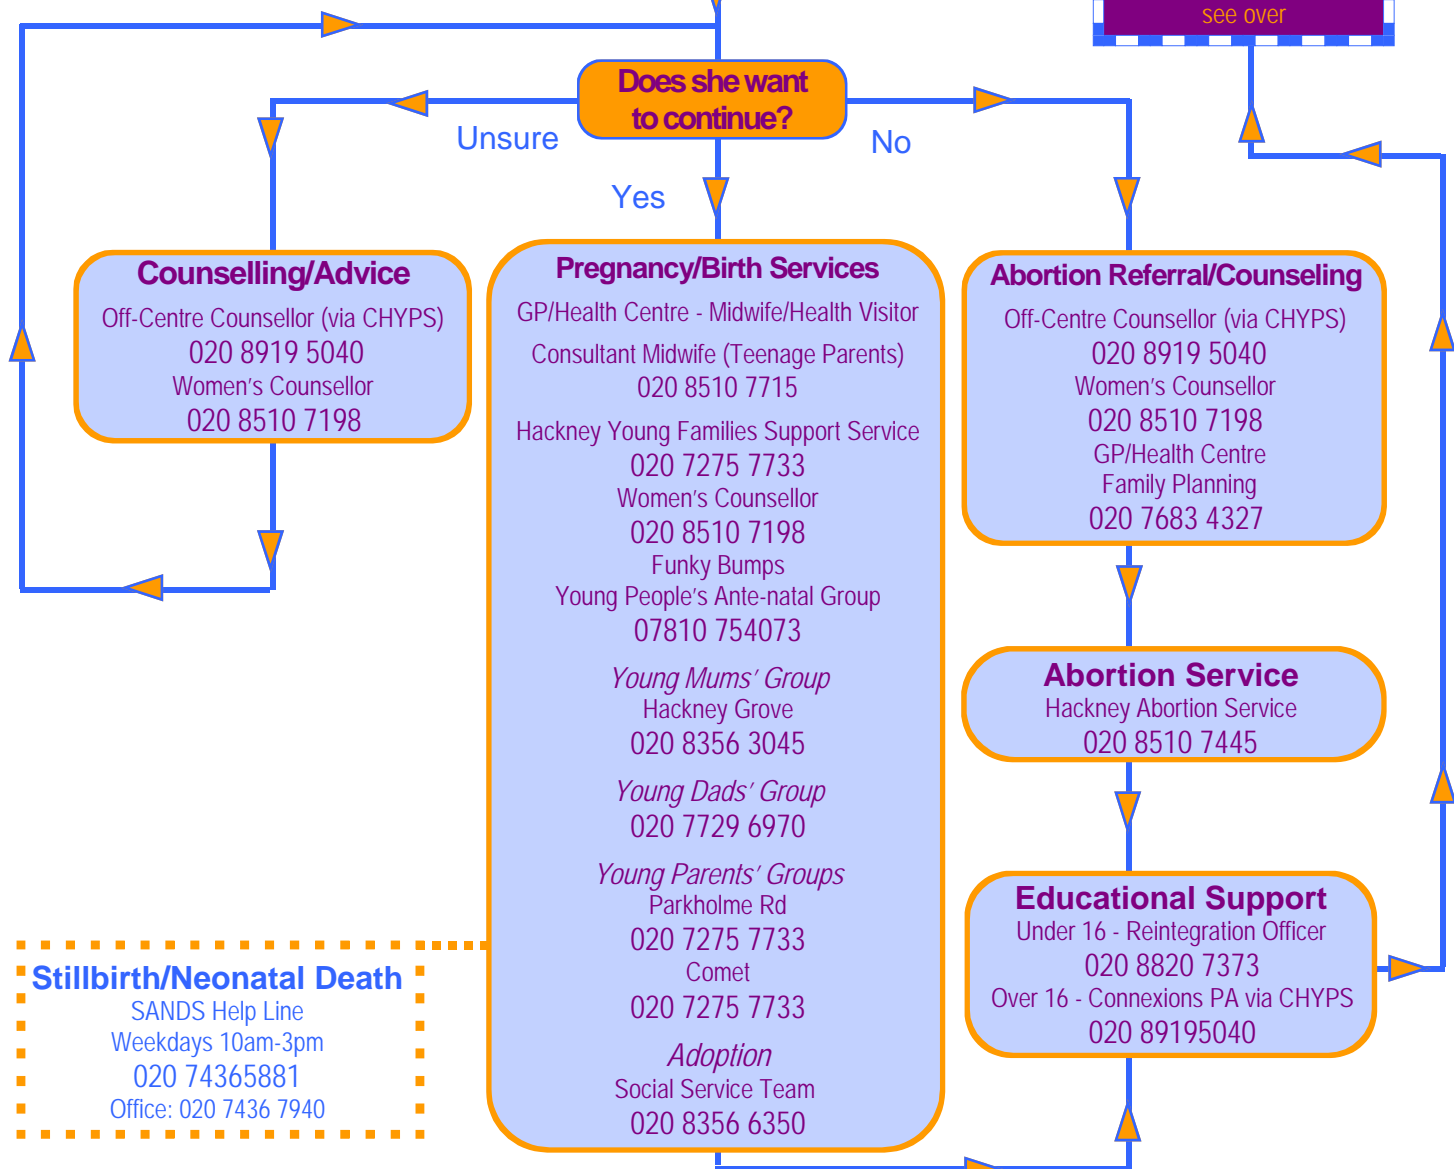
see over

Does she want to continue?

Unsure

No

Yes

Counselling/Advice
Off-Centre Counsellor (via CHYPS)
020 8919 5040
Women's Counsellor
020 8510 7198

Pregnancy/Birth Services
GP/Health Centre - Midwife/Health Visitor
Consultant Midwife (Teenage Parents)
020 8510 7715
Hackney Young Families Support Service
020 7275 7733
Women's Counsellor
020 8510 7198
Funky Bumps
Young People's Ante-natal Group
07810 754073
Young Mums' Group
Hackney Grove
020 8356 3045
Young Dads' Group
020 7729 6970
Young Parents' Groups
Parkholme Rd
020 7275 7733
Comet
020 7275 7733
Adoption
Social Service Team
020 8356 6350

Abortion Referral/Counseling
Off-Centre Counsellor (via CHYPS)
020 8919 5040
Women's Counsellor
020 8510 7198
GP/Health Centre
Family Planning
020 7683 4327

Abortion Service
Hackney Abortion Service
020 8510 7445

Educational Support
Under 16 - Reintegration Officer
020 8820 7373
Over 16 - Connexions PA via CHYPS
020 89195040

Stillbirth/Neonatal Death
SANDS Help Line
Weekdays 10am-3pm
020 74365881
Office: 020 7436 7940